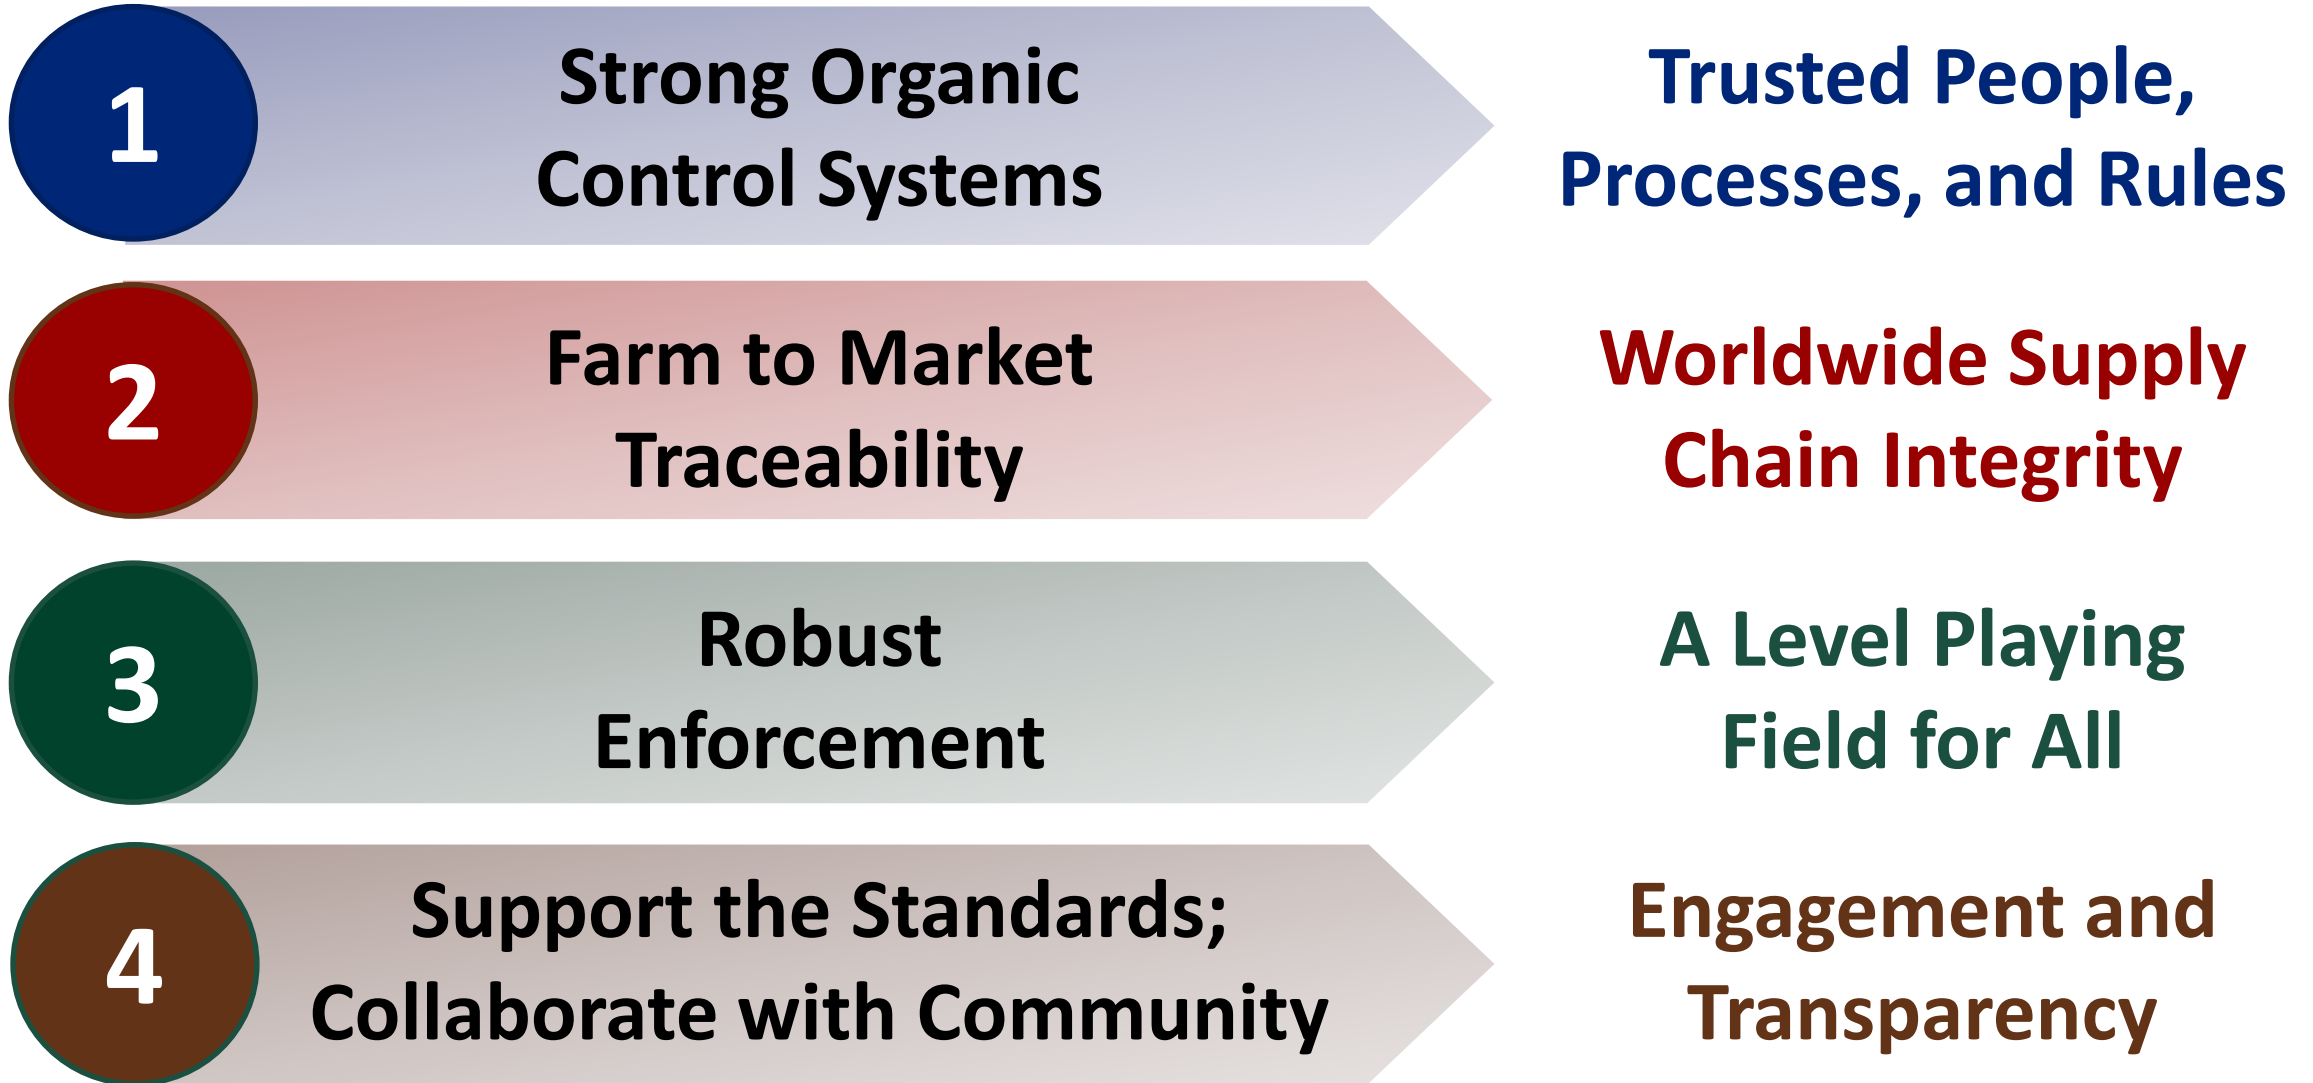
1
Strong Organic Control Systems

Trusted People, Processes, and Rules

2
Farm to Market Traceability

Worldwide Supply Chain Integrity

3
Robust Enforcement

A Level Playing Field for All

4
Support the Standards; Collaborate with Community

Engagement and Transparency